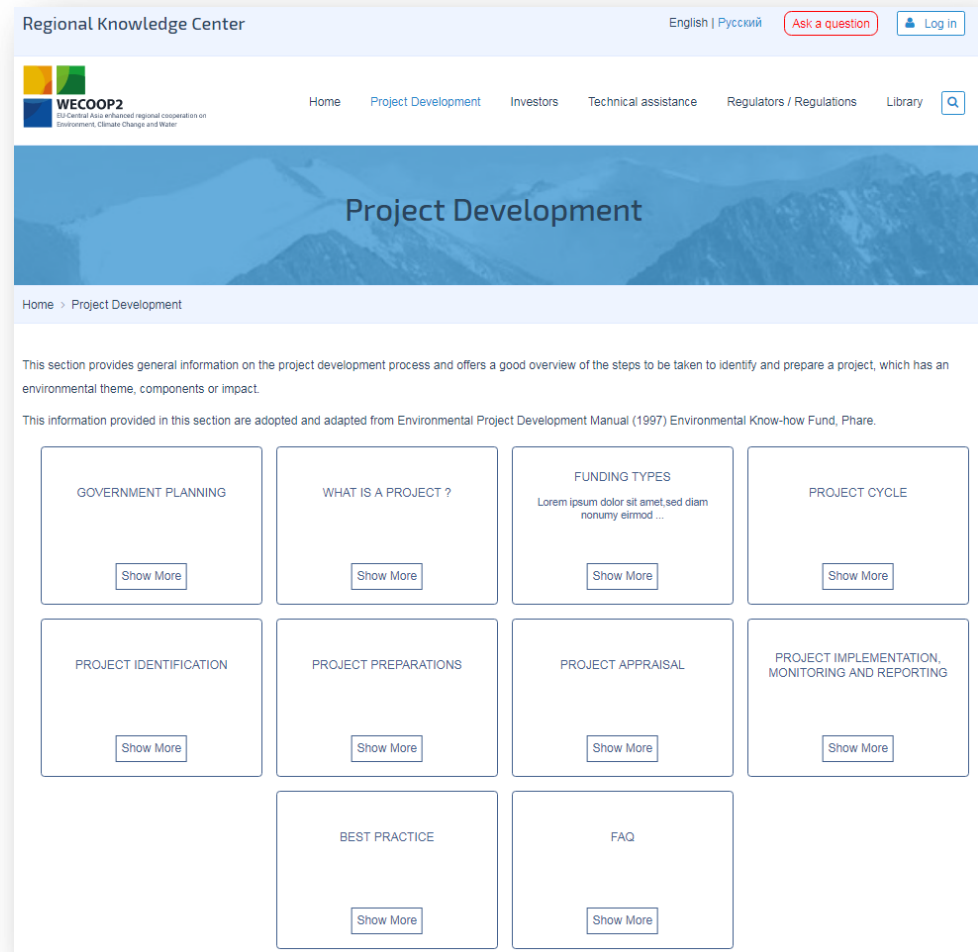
Regional Knowledge Center

English | Русский

Ask a question

Log in

WECOOP2
EU-Central Asia enhanced regional cooperation on Environment, Climate Change and Water

Home Project Development Investors Technical assistance Regulators / Regulations Library

Project Development

Home > Project Development

This section provides general information on the project development process and offers a good overview of the steps to be taken to identify and prepare a project, which has an environmental theme, components or impact.

This information provided in this section are adopted and adapted from Environmental Project Development Manual (1997) Environmental Know-how Fund, Phare.

GOVERNMENT PLANNING
Show More

WHAT IS A PROJECT ?
Show More

FUNDING TYPES
Lorem ipsum dolor sit amet,sed diam nonumy eirmod ...
Show More

PROJECT CYCLE
Show More

PROJECT IDENTIFICATION
Show More

PROJECT PREPARATIONS
Show More

PROJECT APPRAISAL
Show More

PROJECT IMPLEMENTATION, MONITORING AND REPORTING
Show More

BEST PRACTICE
Show More

FAQ
Show More